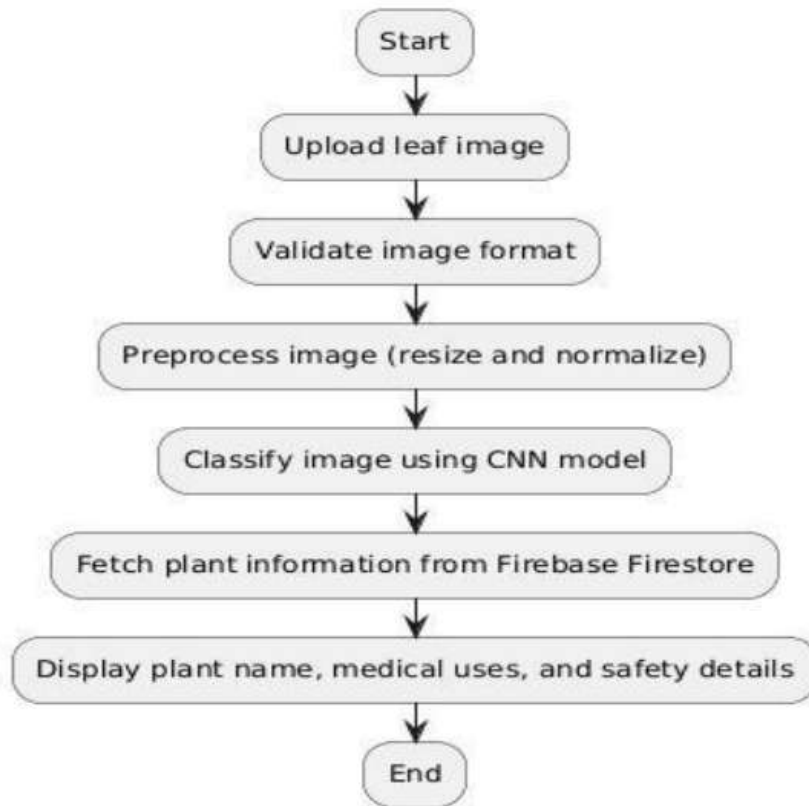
Start

Upload leaf image

Validate image format

Preprocess image (resize and normalize)

Classify image using CNN model

Fetch plant information from Firebase Firestore

Display plant name, medical uses, and safety details

End